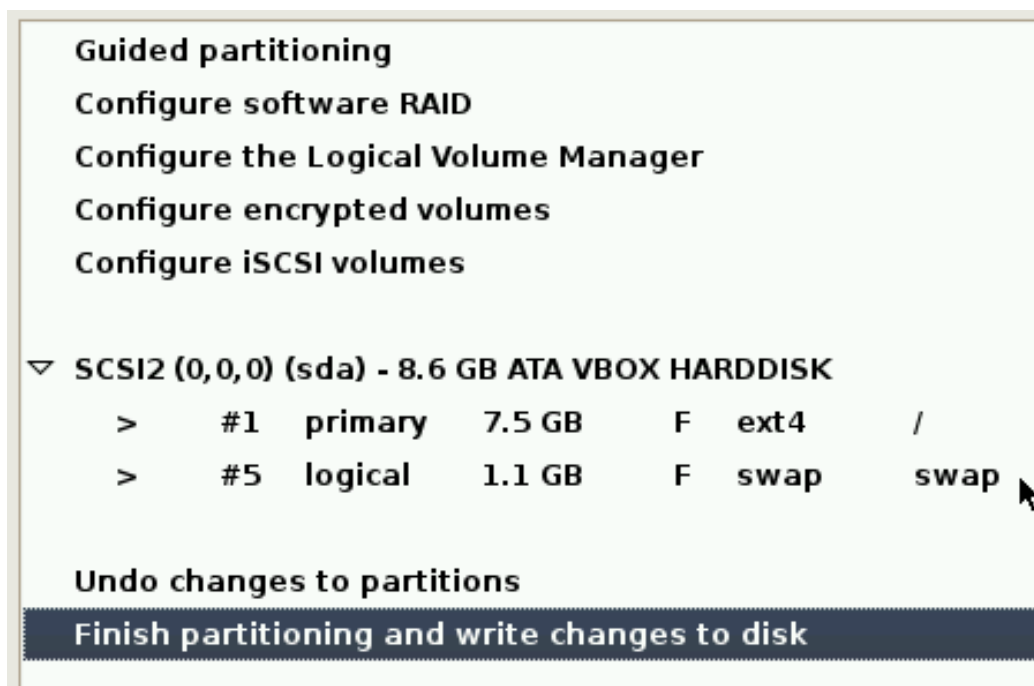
Guided partitioning
Configure software RAID
Configure the Logical Volume Manager
Configure encrypted volumes
Configure iSCSI volumes

▽ SCSI2 (0,0,0) (sda) - 8.6 GB ATA VBOX HARDDISK
> #1 primary 7.5 GB F ext4 /
> #5 logical 1.1 GB F swap swap

Undo changes to partitions
Finish partitioning and write changes to disk